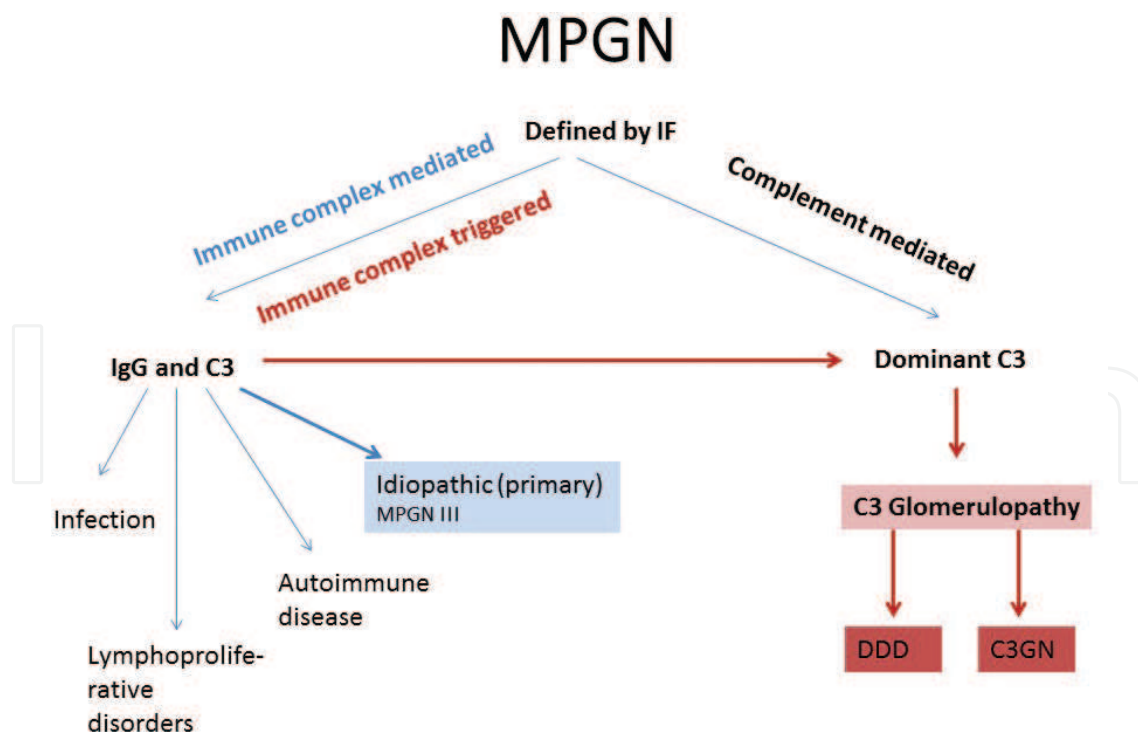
MPGN

Defined by IF

Immune complex mediated

Immune complex triggered

Complement mediated

IgG and C3

Dominant C3

Infection

Lymphoproliferative disorders

Autoimmune disease

Idiopathic (primary)
MPGN III

C3 Glomerulopathy

DDD

C3GN